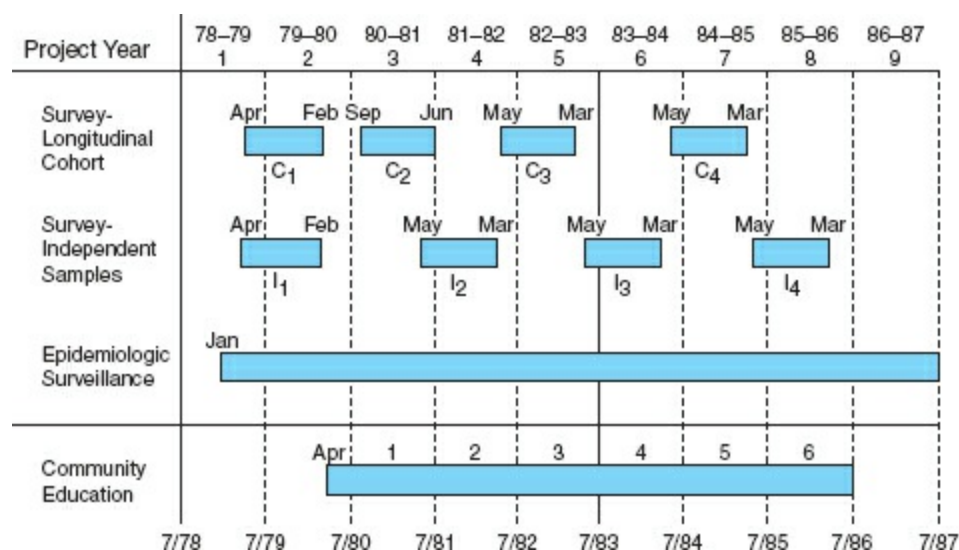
| Project Year | 78–79 1 | 79–80 2 | 80–81 3 | 81–82 4 | 82–83 5 | 83–84 6 | 84–85 7 | 85–86 8 | 86–87 9 |
|---|---|---|---|---|---|---|---|---|---|

Survey-Longitudinal Cohort

Apr Feb $C_1$
Sep Jun $C_2$
May Mar $C_3$
May Mar $C_4$

Survey-Independent Samples

Apr Feb $I_1$
May Mar $I_2$
May Mar $I_3$
May Mar $I_4$

Epidemiologic Surveillance

Jan

Community Education

Apr 1 2 3 4 5 6

7/78 7/79 7/80 7/81 7/82 7/83 7/84 7/85 7/86 7/87